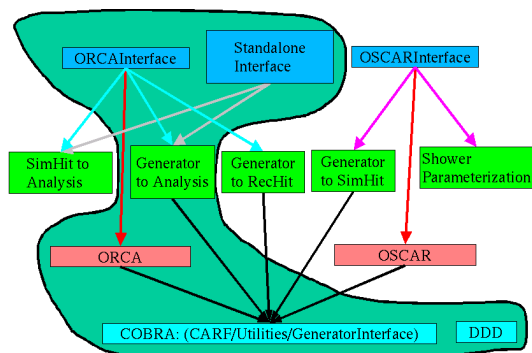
ORCAInterface

Standalone Interface

OSCARInterface

SimHit to Analysis

Generator to Analysis

Generator to RecHit

Generator to SimHit

Shower Parameterization

ORCA

OSCAR

COBRA: (CARF/Utilities/GeneratorInterface)

DDD